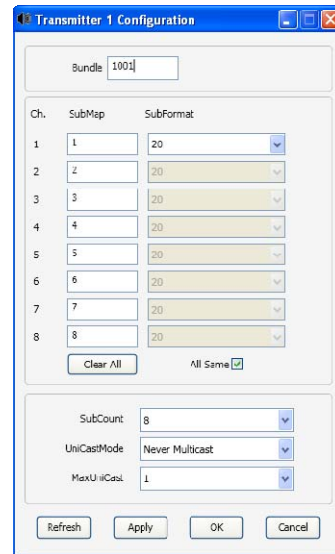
Transmitter 1 Configuration

Bundle 1001

| Ch. | SubMap | SubFormat |
|---|---|---|
| 1 | 1 | 20 |
| 2 | 2 | 20 |
| 3 | 3 | 20 |
| 4 | 4 | 20 |
| 5 | 5 | 20 |
| 6 | 6 | 20 |
| 7 | 7 | 20 |
| 8 | 8 | 20 |

Clear All

All Same

SubCount 8

UniCastMode Never Multicast

MaxUniCast 1

Refresh Apply OK Cancel